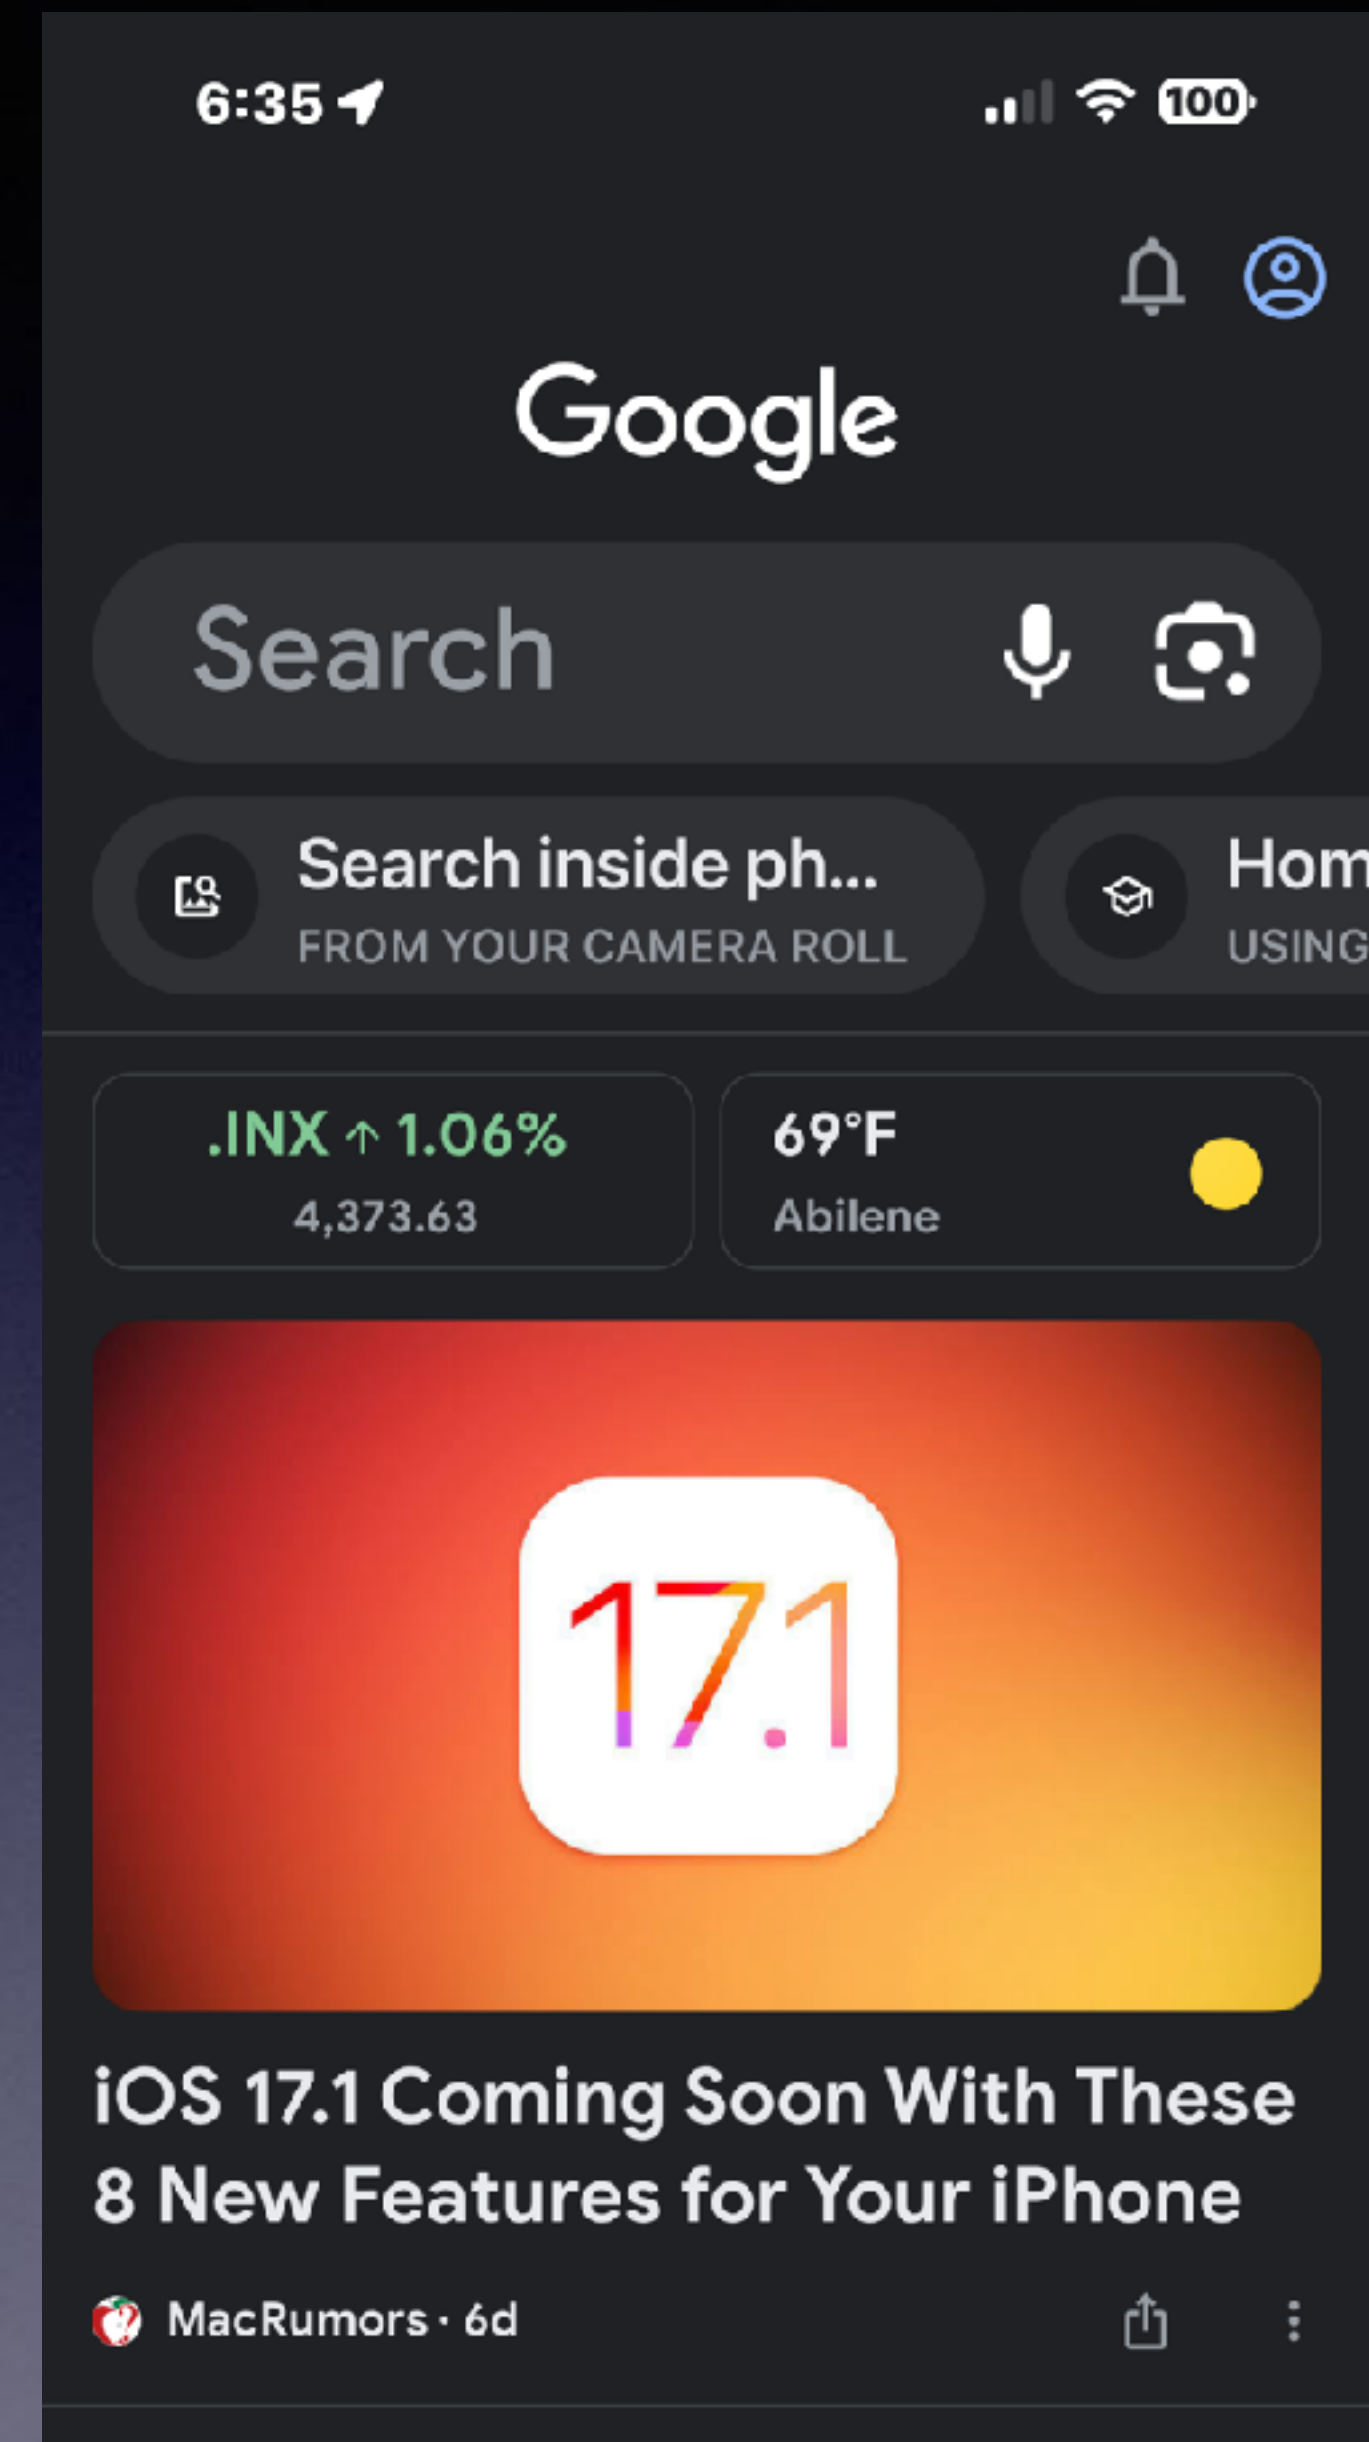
6:35

100

Google

Search

Search inside ph...
FROM YOUR CAMERA ROLL

Hom
USING

.INX ↑ 1.06%
4,373.63

69°F
Abilene

17.1

iOS 17.1 Coming Soon With These 8 New Features for Your iPhone

MacRumors · 6d